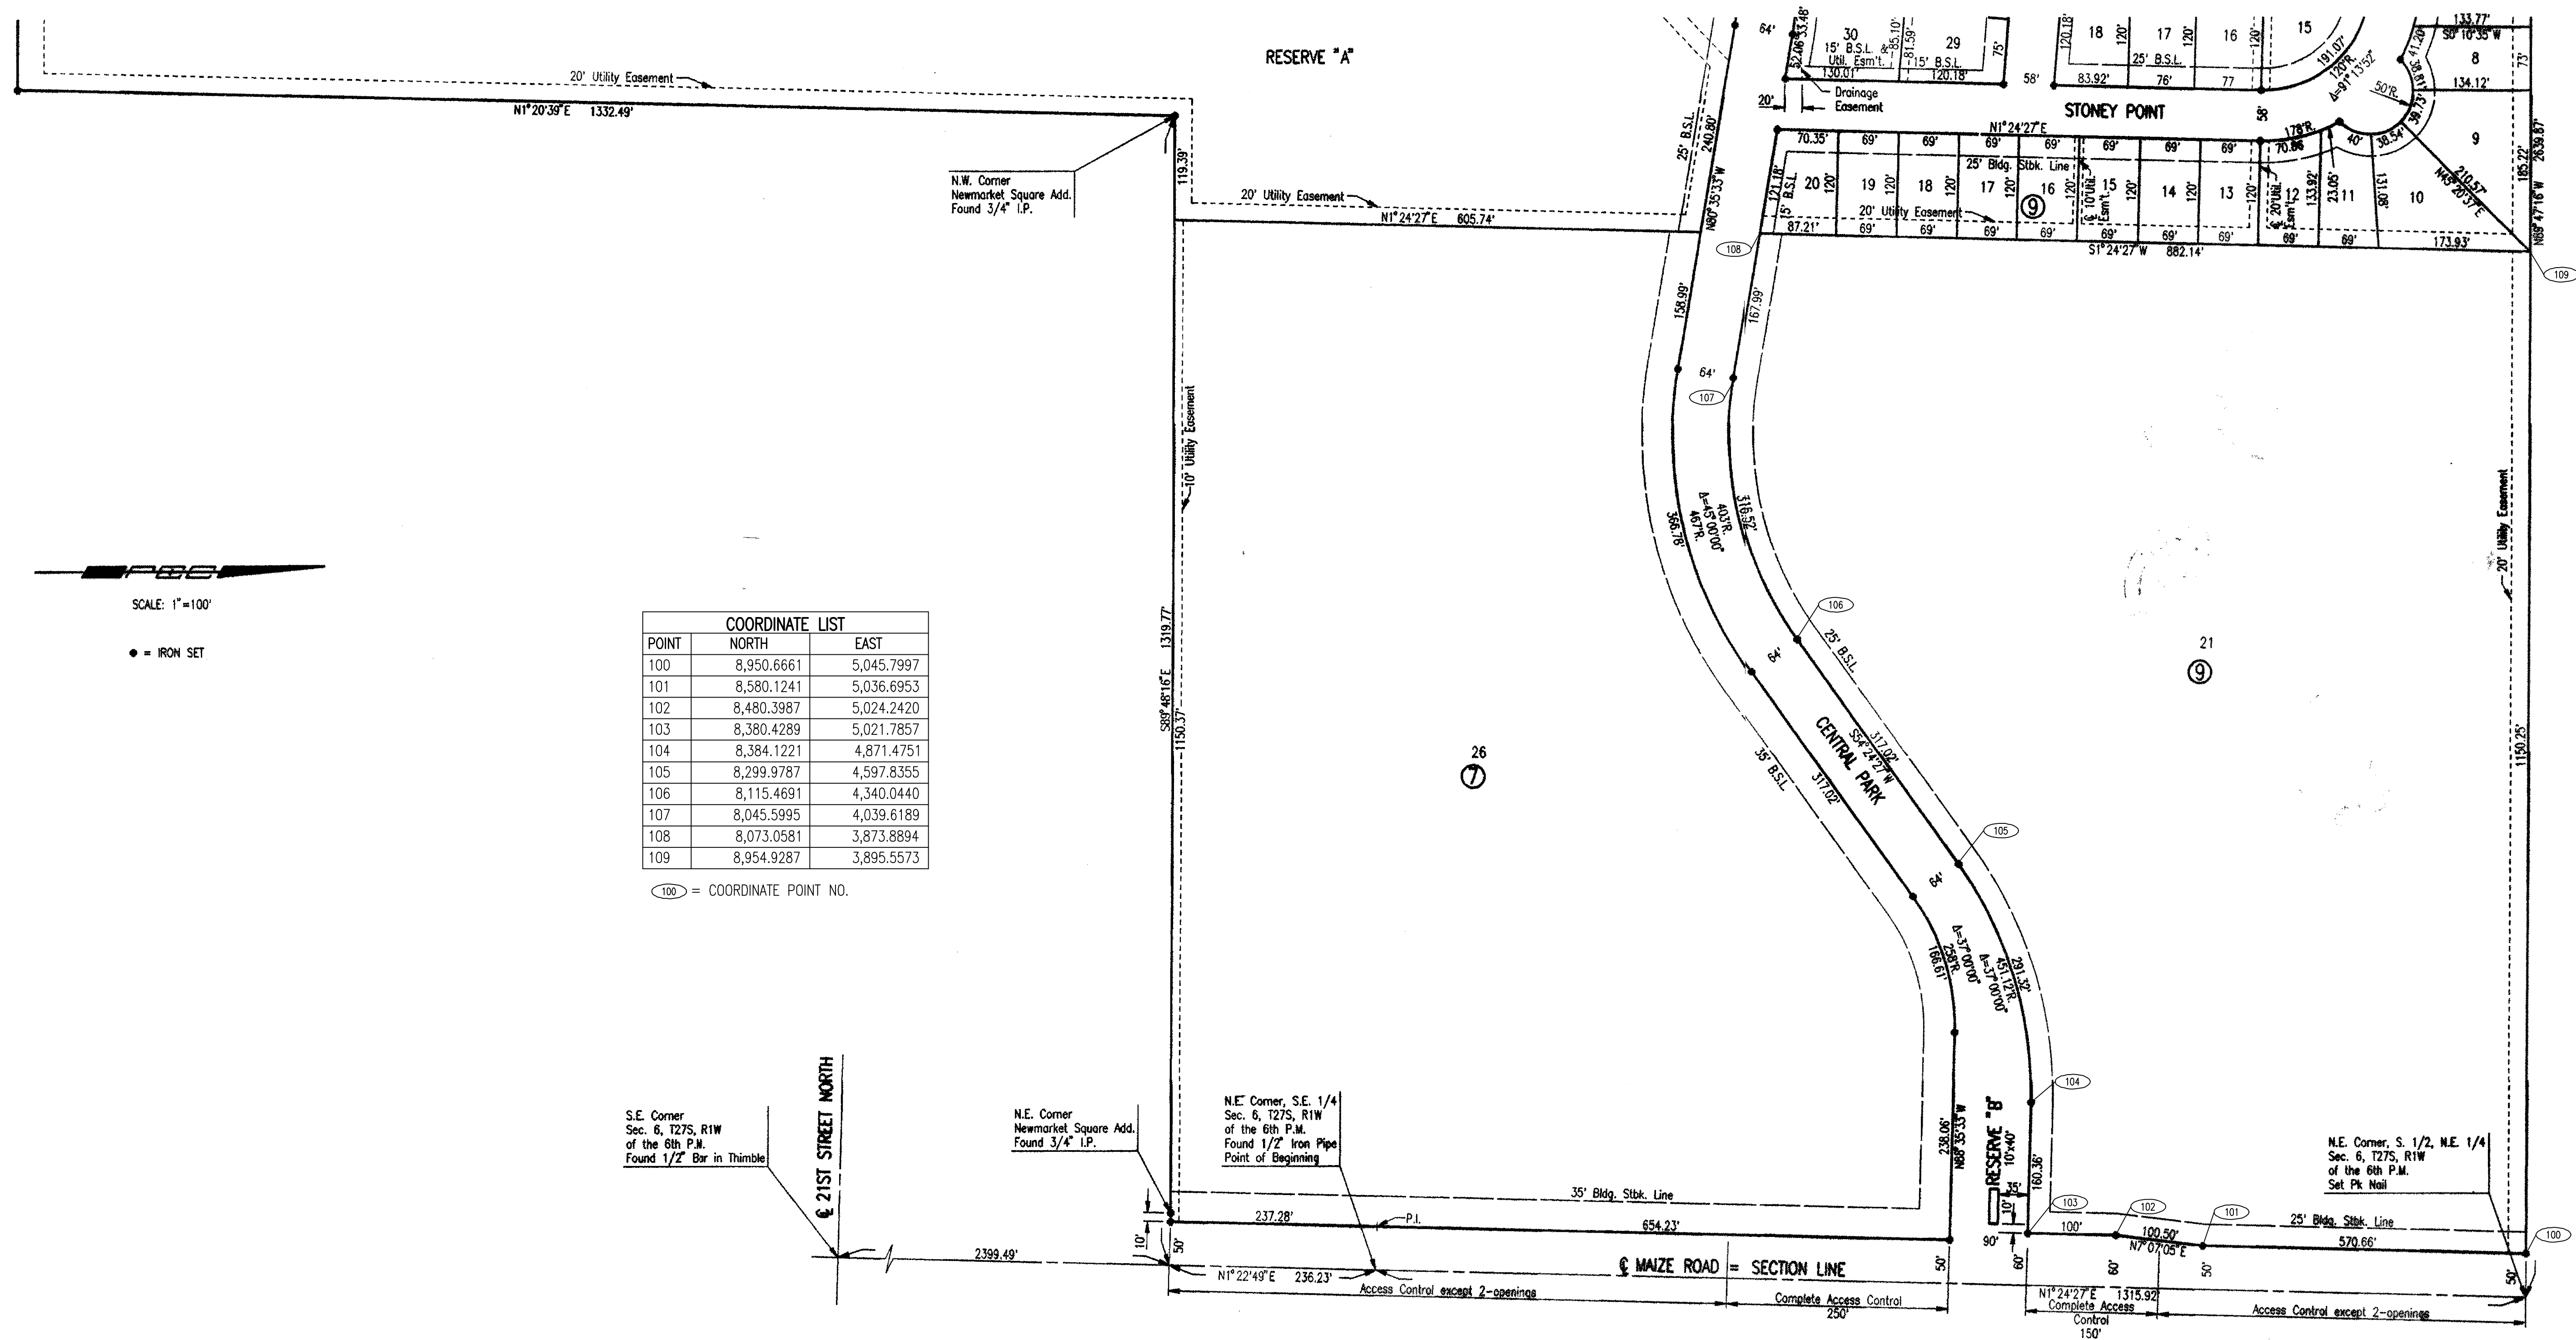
RESERVE "A"

20' Utility Easement
N1°20'39"E 1332.49'

N.W. Corner
Newmarket Square Add.
Found 3/4" I.P.

119.39'

20' Utility Easement
N1°24'27"E 605.74'

64'
52.06' 33.48'
30
15' B.S.L. & Util. Esm't.
130.01'
85.10'
81.59'
15' B.S.L.
120.18'
29
75'
Drainage Easement
20'
58'
120.18'
18
120'
17
120'
83.92'
25' B.S.L.
76'
77
16
120'
15
191.07'
120'R.
Δ=91°13'52"
133.77'
S0°10'35"W
8
73'
134.12'
50'R.
41.20'
38.81'
39.73'
STONEY POINT
58'
N1°24'27"E
178'R.
40'
38.54'
9
185.22'
239.87'

25' B.S.L.
240.80'
N60°35'33"W
70.35'
69'
69'
69'
69'
69'
69'
69'
70.86
121.18'
15' B.S.L.
20
120'
19
120'
18
120'
25' Bldg. Stbk. Line
17
120'
16
120'
10' Util. Esm't.
15
120'
14
120'
13
120'
20' Util. Esm't.
12
133.92'
23.05'
11
131.06'
10
210.57'
N45°20'37"E
N89°47'16"W
20' Utility Easement
9
108
87.21'
69'
69'
69'
69'
69'
69'
69'
69'
173.93'
S1°24'27"W 882.14'
109

158.99'
167.99'
64'
107

10' Utility Easement
SCALE: 1"=100'
● = IRON SET

| COORDINATE LIST | | |
|---|---|---|
| POINT | NORTH | EAST |
| 100 | 8,950.6661 | 5,045.7997 |
| 101 | 8,580.1241 | 5,036.6953 |
| 102 | 8,480.3987 | 5,024.2420 |
| 103 | 8,380.4289 | 5,021.7857 |
| 104 | 8,384.1221 | 4,871.4751 |
| 105 | 8,299.9787 | 4,597.8355 |
| 106 | 8,115.4691 | 4,340.0440 |
| 107 | 8,045.5995 | 4,039.6189 |
| 108 | 8,073.0581 | 3,873.8894 |
| 109 | 8,954.9287 | 3,895.5573 |

100 = COORDINATE POINT NO.

1319.77'
S89°48'16"E
1150.37'

366.78'
403'R.
Δ=45°00'00"
467'R.
316.52'
106
25' B.S.L.
64'
S54°24'27"W
317.02'
CENTRAL PARK
35' B.S.L.
317.02'
26
⑦
21
⑨
20' Utility Easement
1150.25'
105
64'
Δ=37°00'00"
258'R.
166.61'
Δ=37°00'00"
451.12'R.
291.32'
104
238.06'
N88°35'33"W
RESERVE "B"
10'x40'
160.36'
35'
10'

S.E. Corner
Sec. 6, T27S, R1W
of the 6th P.M.
Found 1/2" Bar in Thimble

℄ 21ST STREET NORTH

N.E. Corner
Newmarket Square Add.
Found 3/4" I.P.

N.E. Corner, S.E. 1/4
Sec. 6, T27S, R1W
of the 6th P.M.
Found 1/2" Iron Pipe
Point of Beginning

N.E. Corner, S. 1/2, N.E. 1/4
Sec. 6, T27S, R1W
of the 6th P.M.
Set Pk Nail

35' Bldg. Stbk. Line
237.28'
P.I.
654.23'
10'
50'
2399.49'
N1°22'49"E 236.23'
℄ MAIZE ROAD = SECTION LINE
50'
90'
60'
103
102
101
100
100'
100.50'
N7°07'05"E
25' Bldg. Stbk. Line
570.66'
60'
50'
50'
N1°24'27"E 1315.92'
Access Control except 2-openings
Complete Access Control
250'
Complete Access Control
150'
Access Control except 2-openings